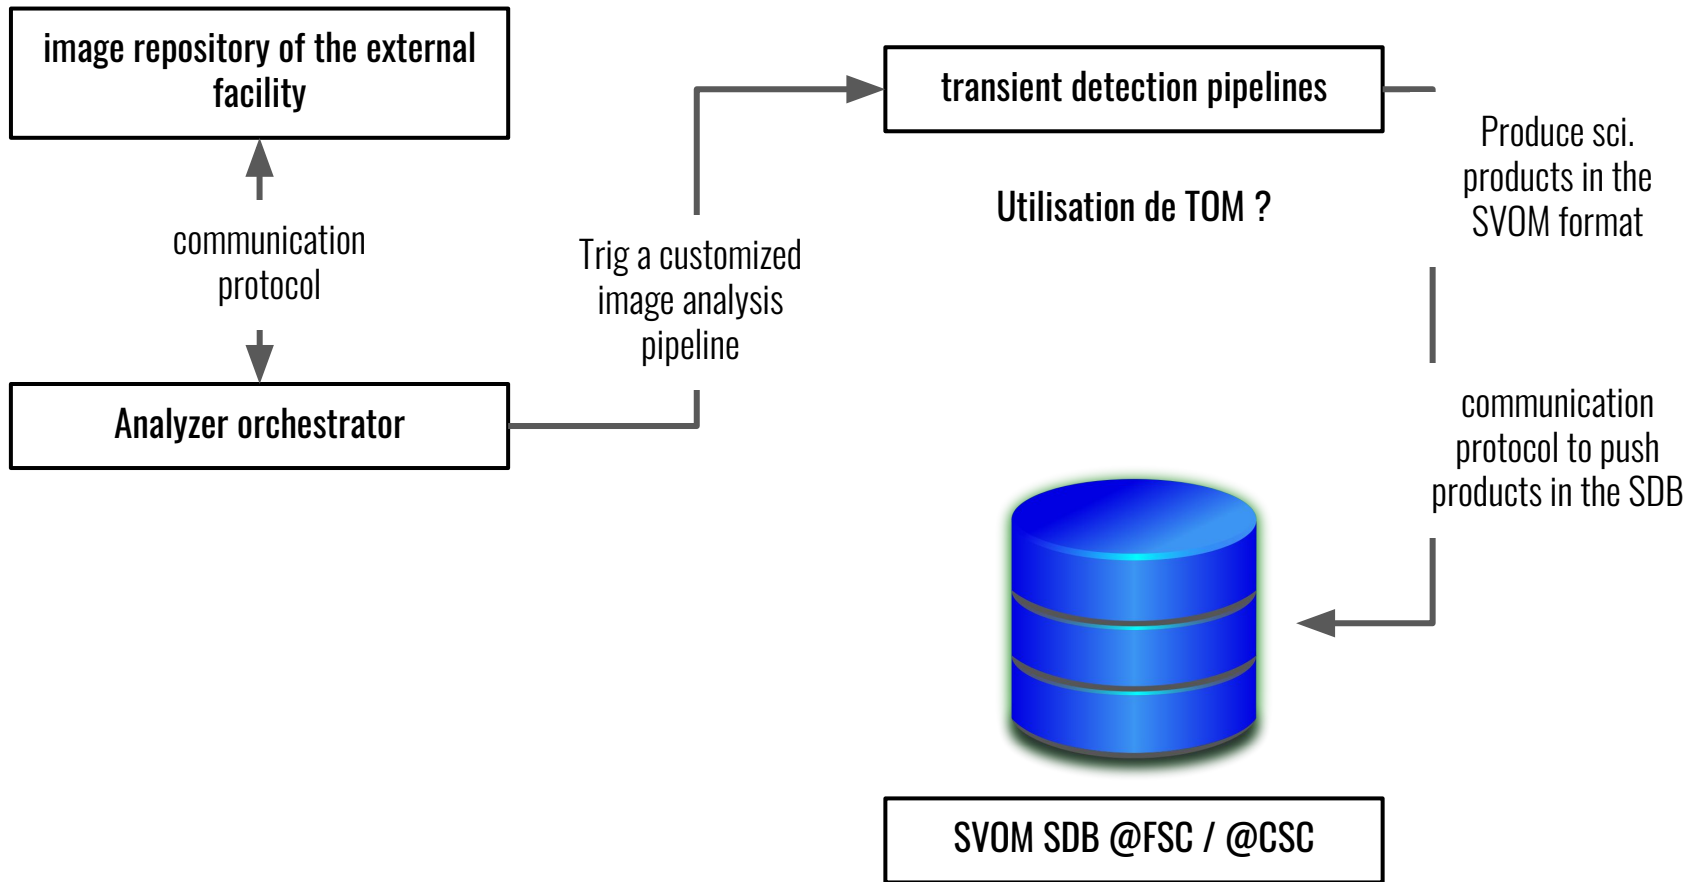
image repository of the external facility

communication protocol

Analyzer orchestrator

Trig a customized image analysis pipeline

transient detection pipelines

Utilisation de TOM ?

Produce sci. products in the SVOM format

communication protocol to push products in the SDB

SVOM SDB @FSC / @CSC